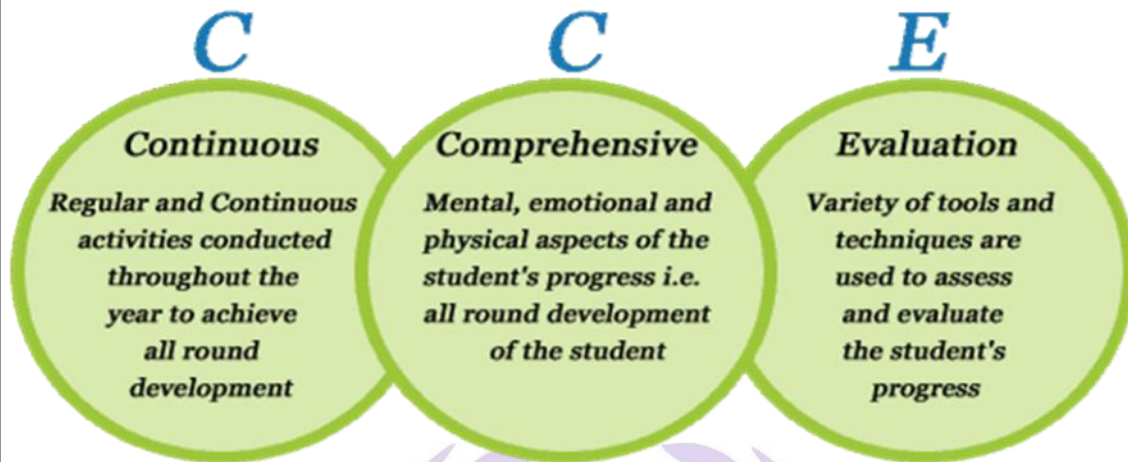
C

Continuous

Regular and Continuous activities conducted throughout the year to achieve all round development

C

Comprehensive

Mental, emotional and physical aspects of the student's progress i.e. all round development of the student

E

Evaluation

Variety of tools and techniques are used to assess and evaluate the student's progress